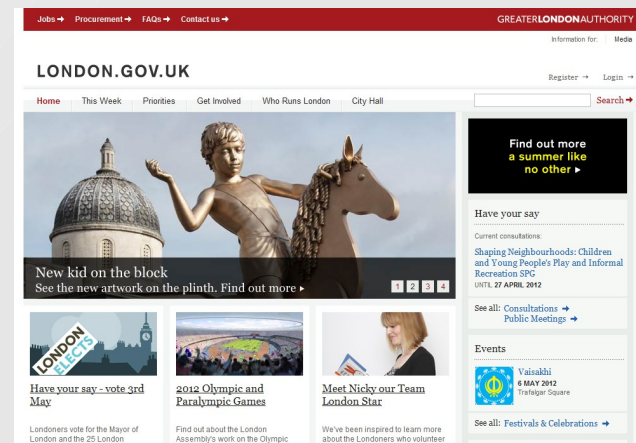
Jobs ➜ Procurement ➜ FAQs ➜ Contact us ➜

GREATERLONDONAUTHORITY

Information for: Media

LONDON.GOV.UK

Register → Login →

Home This Week Priorities Get Involved Who Runs London City Hall

Search ➜

New kid on the block
See the new artwork on the plinth. Find out more ▸

1 2 3 4

Find out more a summer like no other ▸

Have your say

Current consultations:

Shaping Neighbourhoods: Children and Young People's Play and Informal Recreation SPG
UNTIL 27 APRIL 2012

See all: Consultations ➜
Public Meetings ➜

Events

Vaisakhi
6 MAY 2012
Trafalgar Square

See all: Festivals & Celebrations ➜

LONDON ELECTS

Have your say - vote 3rd May

Londoners vote for the Mayor of London and the 25 London

2012 Olympic and Paralympic Games

Find out about the London Assembly's work on the Olympic

Meet Nicky our Team London Star

We've been inspired to learn more about the Londoners who volunteer